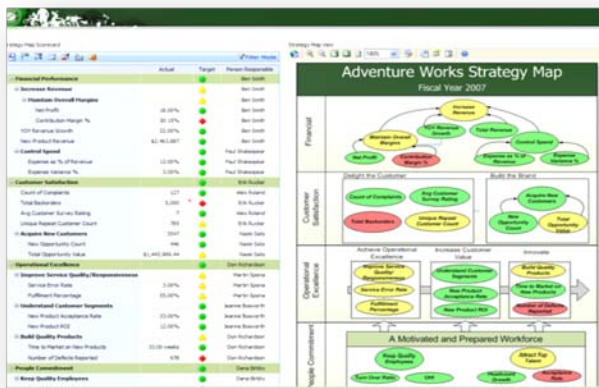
Strategy Map Scorecard

Filter Mode

| | Actual | Target | Person Responsible |
|---|---|---|---|
| Financial Performance | | | Ben Smith |
| Increase Revenue | | | Ben Smith |
| Maintain Overall Margins | | | Ben Smith |
| Net Profit | 18.00% | | Ben Smith |
| Contribution Margin % | 30.10% | | Ben Smith |
| YOY Revenue Growth | 22.00% | | Ben Smith |
| New Product Revenue | $2,463,887 | | Ben Smith |
| Control Spend | | | Paul Shakespear |
| Expense as % of Revenue | 12.00% | | Paul Shakespear |
| Expense Variance % | 3.00% | | Paul Shakespear |
| Customer Satisfaction | | | Erik Ruder |
| Count of Complaints | 127 | | Alex Roland |
| Total Backorders | 5,000 | | Erik Ruder |
| Avg Customer Survey Rating | 7 | | Erik Ruder |
| Unique Repeat Customer Count | 783 | | Erik Ruder |
| Acquire New Customers | 3547 | | Nasser Sato |
| New Opportunity Count | 946 | | Nasser Sato |
| Total Opportunity Value | $1,445,000.44 | | Nasser Sato |
| Operational Excellence | | | Don Richardson |
| Improve Service Quality/Responsiveness | | | Martin Spena |
| Service Error Rate | 3.00% | | Martin Spena |
| Fulfillment Percentage | 55.00% | | Martin Spena |
| Understand Customer Segments | | | Jeanne Bosworth |
| New Product Acceptance Rate | 23.00% | | Jeanne Bosworth |
| New Product ROI | 12.00% | | Jeanne Bosworth |
| Build Quality Products | | | Don Richardson |
| Time to Market on New Products | 33.00 weeks | | Don Richardson |
| Number of Defects Reported | 678 | | Don Richardson |
| People Commitment | | | Dana Birkby |
| Keep Quality Employees | | | Dana Birkby |

Strategy Map View

100%

Adventure Works Strategy Map
Fiscal Year 2007

Financial
Increase Revenue
Maintain Overall Margins
YOY Revenue Growth
Total Revenue
Control Spend
Net Profit
Contribution Margin %
Expense as % of Revenue
Expense Variance %

Customer Satisfaction
Delight the Customer
Build the Brand
Count of Complaints
Avg Customer Survey Rating
Acquire New Customers
Total Backorders
Unique Repeat Customer Count
New Opportunity Count
Total Opportunity Value

Operational Excellence
Achieve Operational Excellence
Increase Customer Value
Innovate
Improve Service Quality/ Responsiveness
Service Error Rate
Fulfillment Percentage
Understand Customer Segments
New Product Acceptance Rate
New Product ROI
Build Quality Products
Time to Market on New Products
Number of Defects Reported

People Commitment
A Motivated and Prepared Workforce
Keep Quality Employees
Attract Top Talent
Turn Over Rate
OHI
Headcount Growth
Acceptance Rate